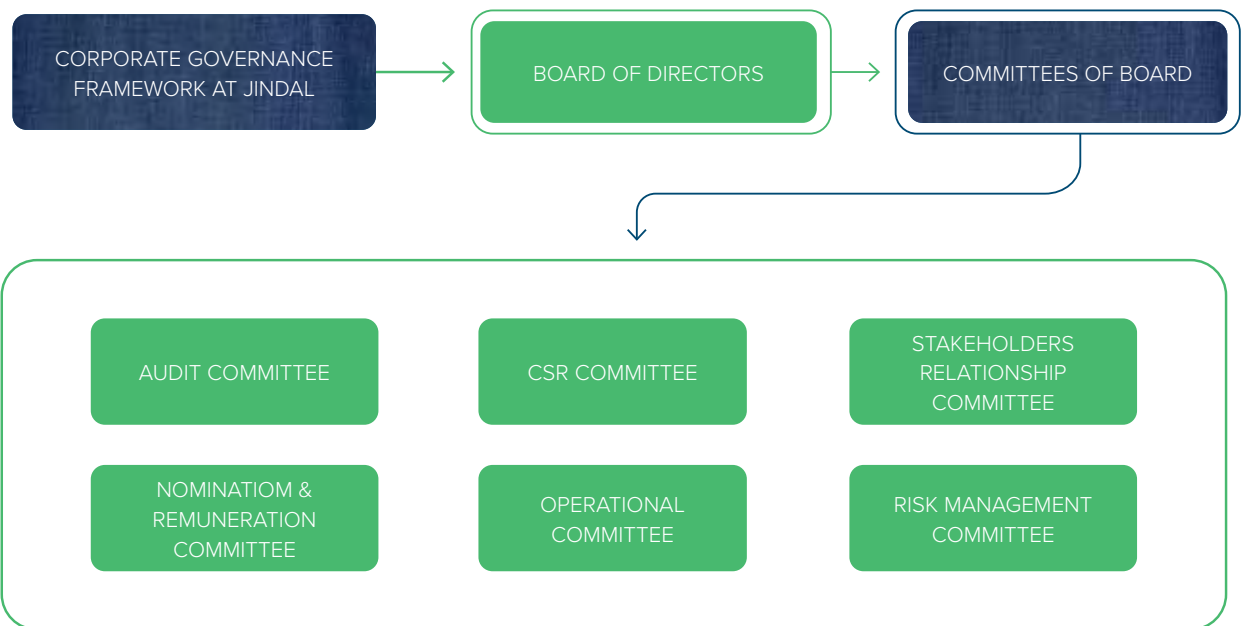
CORPORATE GOVERNANCE FRAMEWORK AT JINDAL

BOARD OF DIRECTORS

COMMITTEES OF BOARD

AUDIT COMMITTEE

CSR COMMITTEE

STAKEHOLDERS RELATIONSHIP COMMITTEE

NOMINATIOM & REMUNERATION COMMITTEE

OPERATIONAL COMMITTEE

RISK MANAGEMENT COMMITTEE